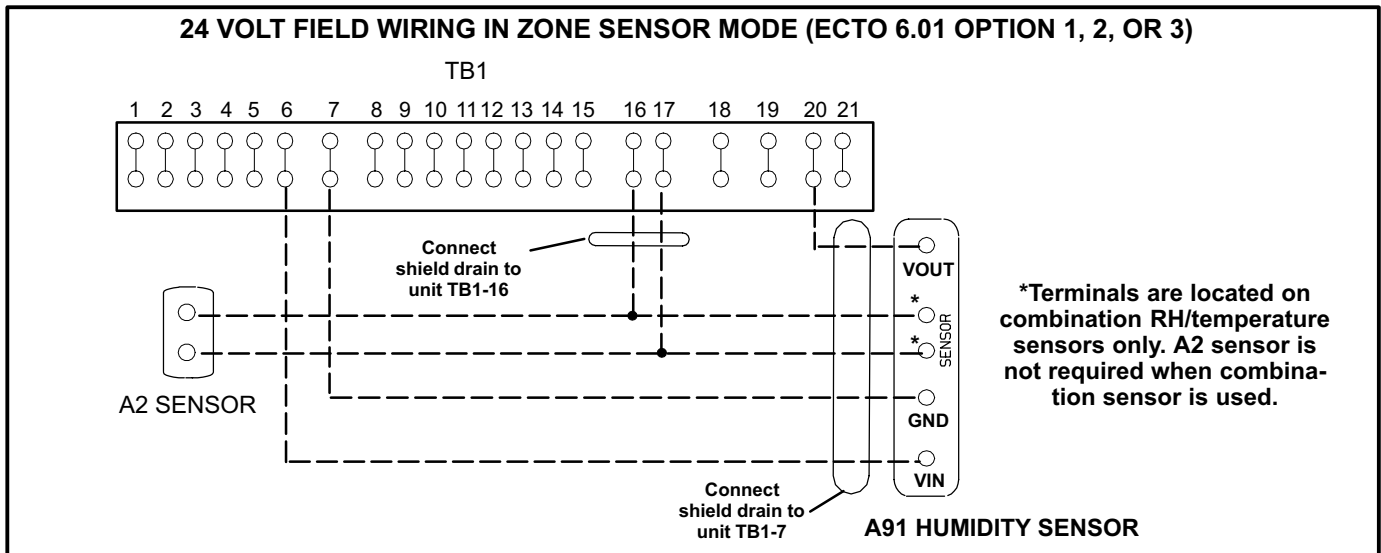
24 VOLT FIELD WIRING IN ZONE SENSOR MODE (ECTO 6.01 OPTION 1, 2, OR 3)

TB1

1 2 3 4 5 6 7 8 9 10 11 12 13 14 15 16 17 18 19 20 21

Connect shield drain to unit TB1-16

VOUT

*

*

SENSOR

GND

VIN

*Terminals are located on combination RH/temperature sensors only. A2 sensor is not required when combination sensor is used.

A2 SENSOR

Connect shield drain to unit TB1-7

A91 HUMIDITY SENSOR